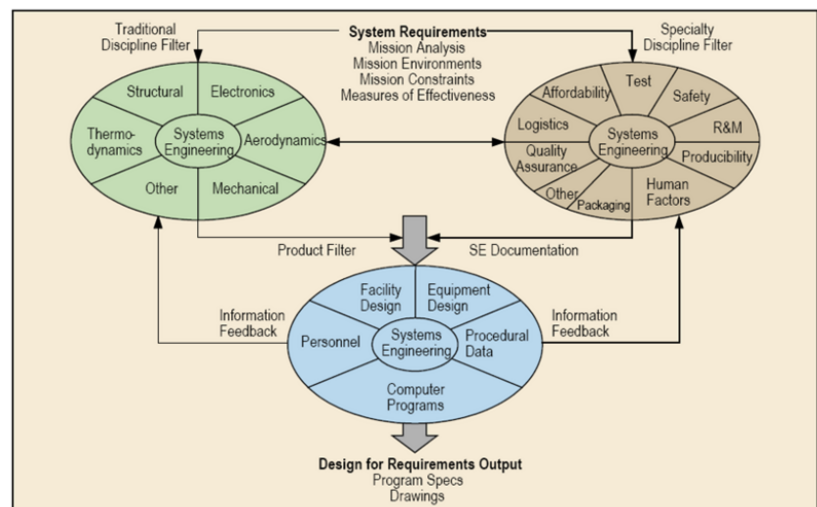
Traditional Discipline Filter

System Requirements
Mission Analysis
Mission Environments
Mission Constraints
Measures of Effectiveness

Specialty Discipline Filter

Structural
Electronics
Thermodynamics
Systems Engineering
Aerodynamics
Other
Mechanical

Affordability
Test
Safety
Logistics
Systems Engineering
R&M
Quality Assurance
Producibility
Other
Packaging
Human Factors

Product Filter

SE Documentation

Information Feedback

Facility Design
Equipment Design
Personnel
Systems Engineering
Procedural Data
Computer Programs

Information Feedback

Design for Requirements Output
Program Specs
Drawings